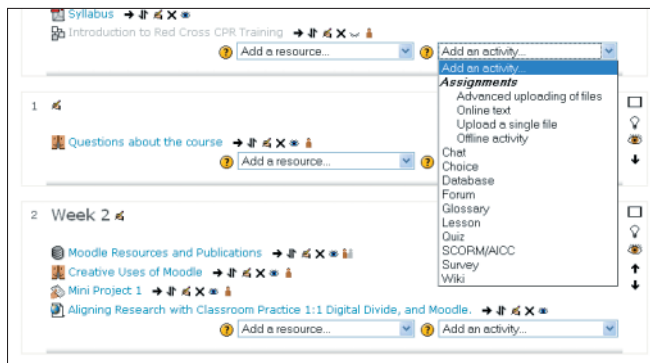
Syllabus
Introduction to Red Cross CPR Training
? Add a resource... ? Add an activity...

Add an activity...
Assignments
Advanced uploading of files
Online text
Upload a single file
Offline activity
Chat
Choice
Database
Forum
Glossary
Lesson
Quiz
SCORM/AICC
Survey
Wiki

1

Questions about the course
? Add a resource...

2 Week 2

Moodle Resources and Publications
Creative Uses of Moodle
Mini Project 1
Aligning Research with Classroom Practice 1:1 Digital Divide, and Moodle.
? Add a resource... ? Add an activity...